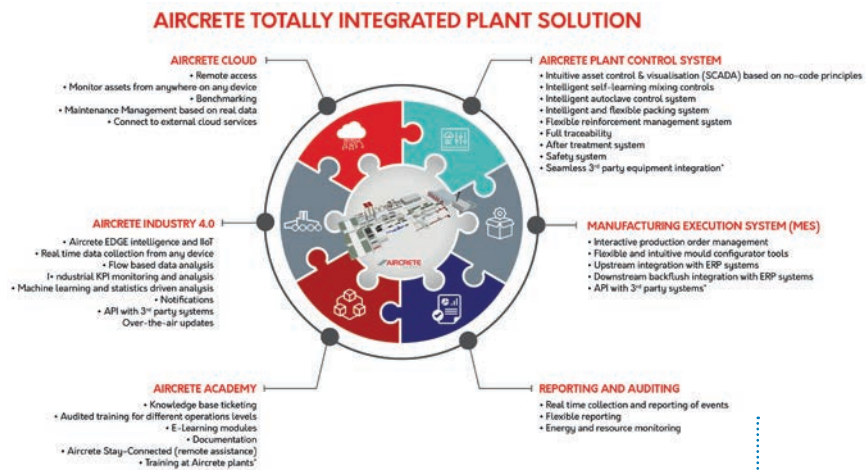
AIRCRETE TOTALLY INTEGRATED PLANT SOLUTION

AIRCRETE CLOUD
• Remote access
• Monitor assets from anywhere on any device
• Benchmarking
• Maintenance Management based on real data
• Connect to external cloud services

AIRCRETE PLANT CONTROL SYSTEM
• Intuitive asset control & visualisation (SCADA) based on no-code principles
• Intelligent self-learning mixing controls
• Intelligent autoclave control system
• Intelligent and flexible packing system
• Flexible reinforcement management system
• Full traceability
• After treatment system
• Safety system
• Seamless 3$^{rd}$ party equipment integration*

AIRCRETE INDUSTRY 4.0
• Aircrete EDGE intelligence and IIoT
• Real time data collection from any device
• Flow based data analysis
• Industrial KPI monitoring and analysis
• Machine learning and statistics driven analysis
• Notifications
• API with 3$^{rd}$ party systems
Over-the-air updates

AIRCRETE

MANUFACTURING EXECUTION SYSTEM (MES)
• Interactive production order management
• Flexible and intuitive mould configurator tools
• Upstream integration with ERP systems
• Downstream backflush integration with ERP systems
• API with 3$^{rd}$ party systems*

AIRCRETE ACADEMY
• Knowledge base ticketing
• Audited training for different operations levels
• E-Learning modules
• Documentation
• Aircrete Stay-Connected (remote assistance)
• Training at Aircrete plants*

REPORTING AND AUDITING
• Real time collection and reporting of events
• Flexible reporting
• Energy and resource monitoring